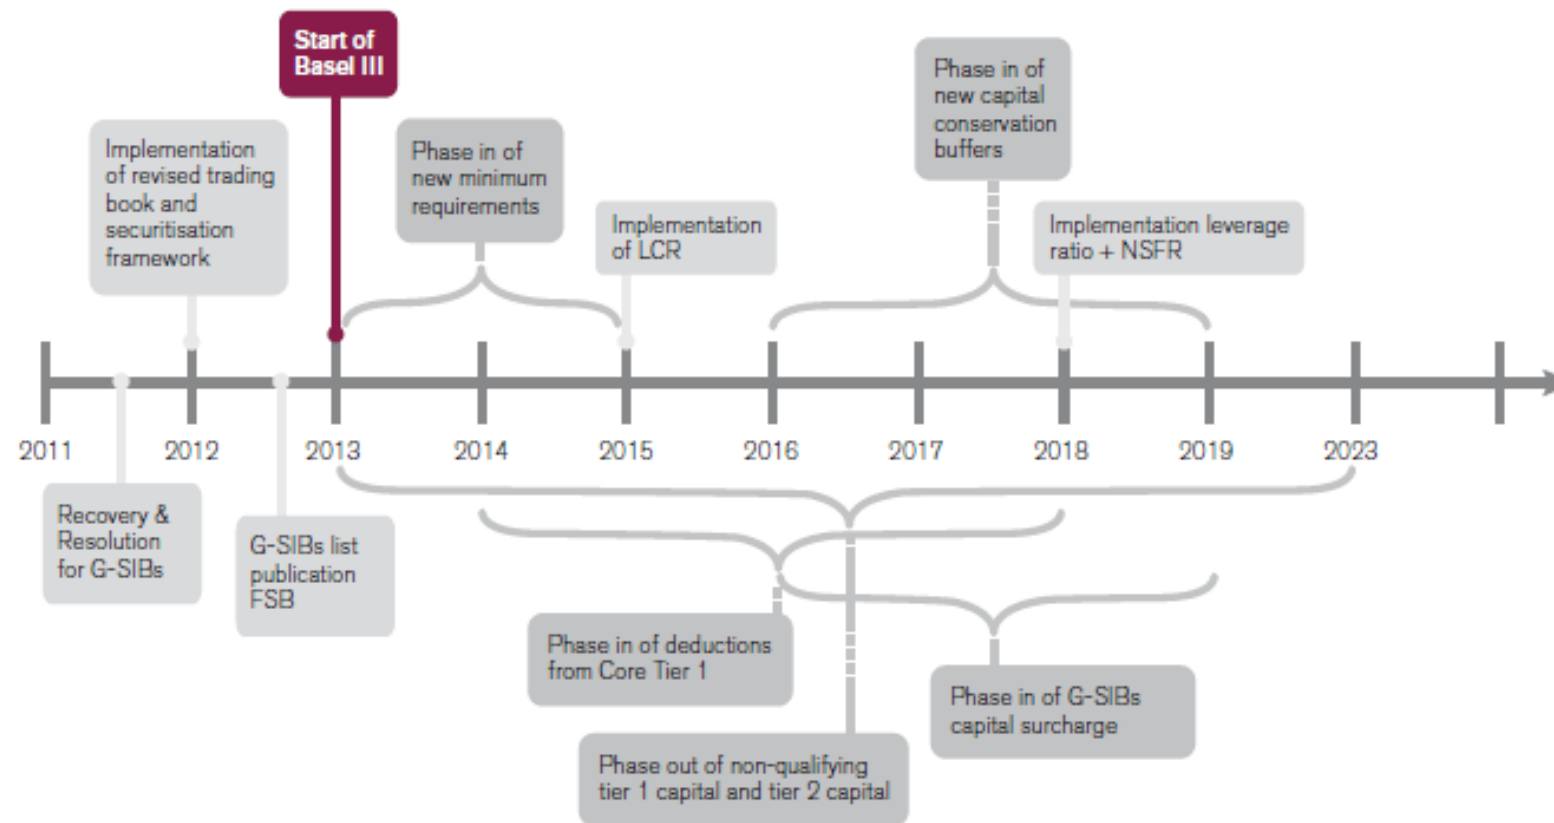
Start of Basel III

Implementation of revised trading book and securitisation framework

Phase in of new minimum requirements

Implementation of LCR

Phase in of new capital conservation buffers

Implementation leverage ratio + NSFR

2011

2012

2013

2014

2015

2016

2017

2018

2019

2023

Recovery & Resolution for G-SIBs

G-SIBs list publication FSB

Phase in of deductions from Core Tier 1

Phase in of G-SIBs capital surcharge

Phase out of non-qualifying tier 1 capital and tier 2 capital